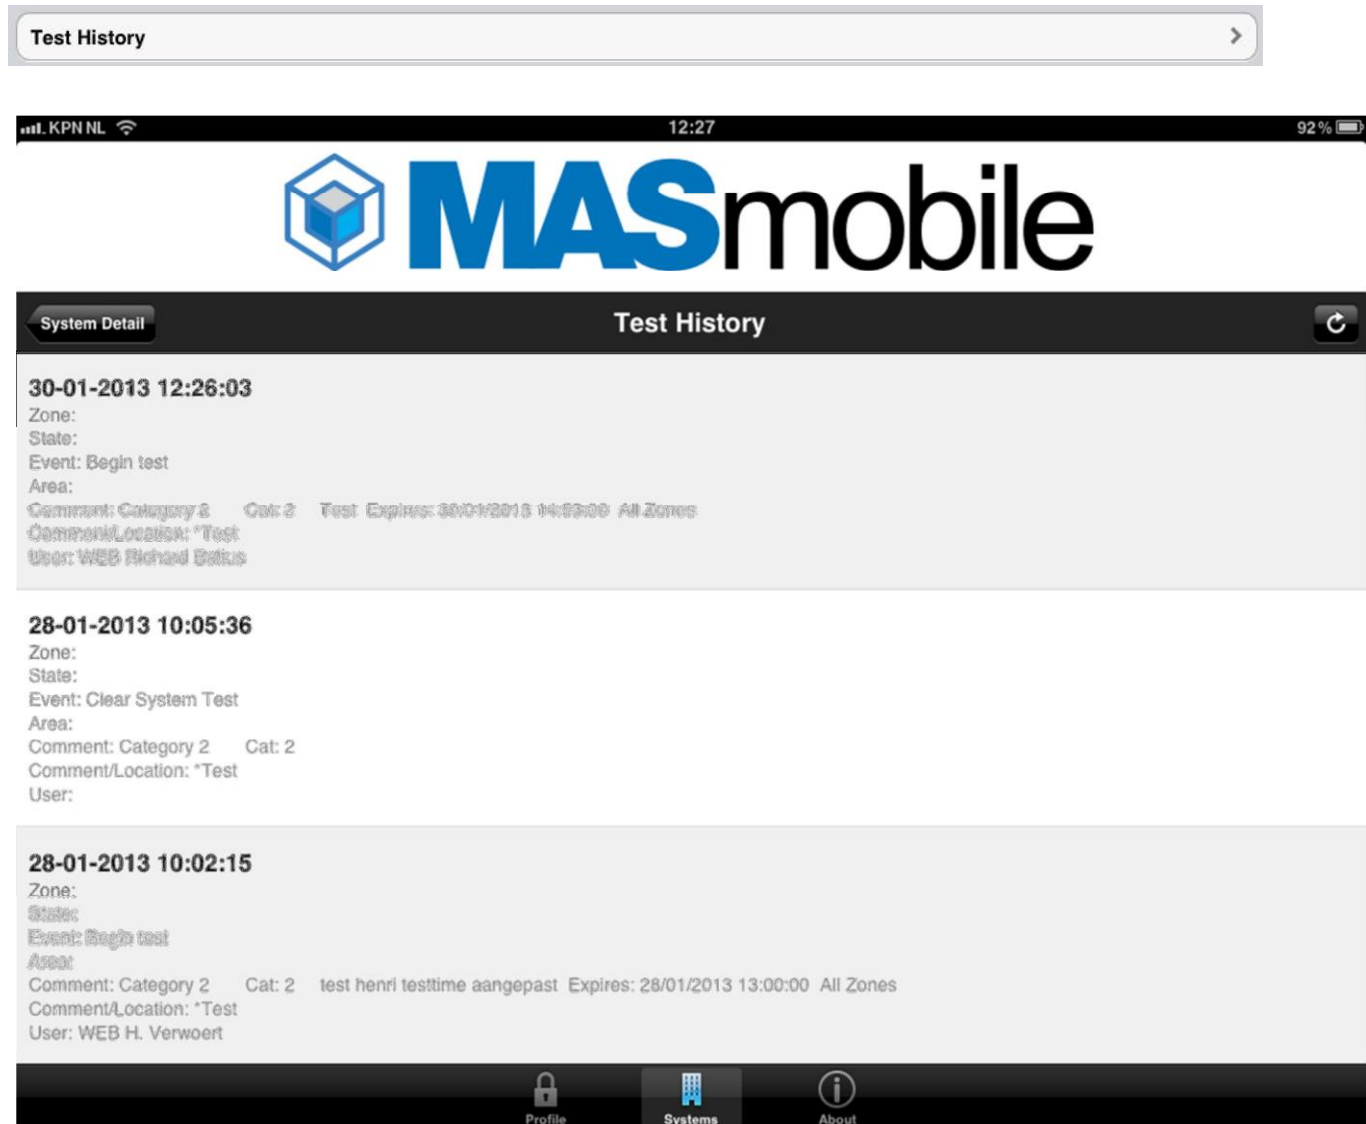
Test History

KPN NL 12:27 92 %

MASmobile

System Detail

Test History

30-01-2013 12:26:03
Zone:
State:
Event: Begin test
Area:
Comment: Category 2 Cat: 2 Test Expires: 30/01/2013 14:53:00 All Zones
Comment/Location: *Test
User: WEB Richard Bakus

28-01-2013 10:05:36
Zone:
State:
Event: Clear System Test
Area:
Comment: Category 2 Cat: 2
Comment/Location: *Test
User:

28-01-2013 10:02:15
Zone:
State:
Event: Begin test
Area:
Comment: Category 2 Cat: 2 test henri testtime aangepast Expires: 28/01/2013 13:00:00 All Zones
Comment/Location: *Test
User: WEB H. Verwoert

Profile Systems About